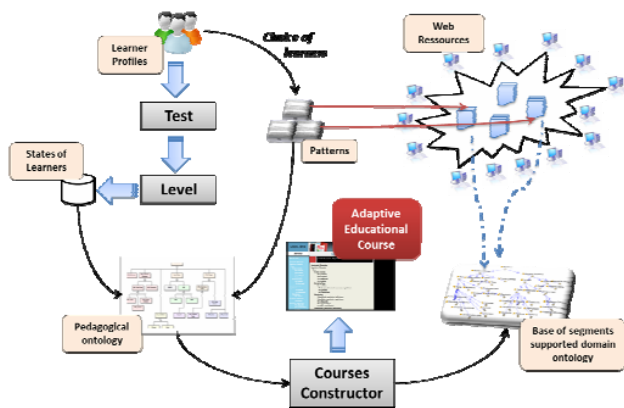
Learner Profiles

Choice of learners

Web Ressources

Test

Patterns

States of Learners

Level

Adaptive Educational Course

Pedagogical ontology

Base of segments supported domain ontology

Courses Constructor